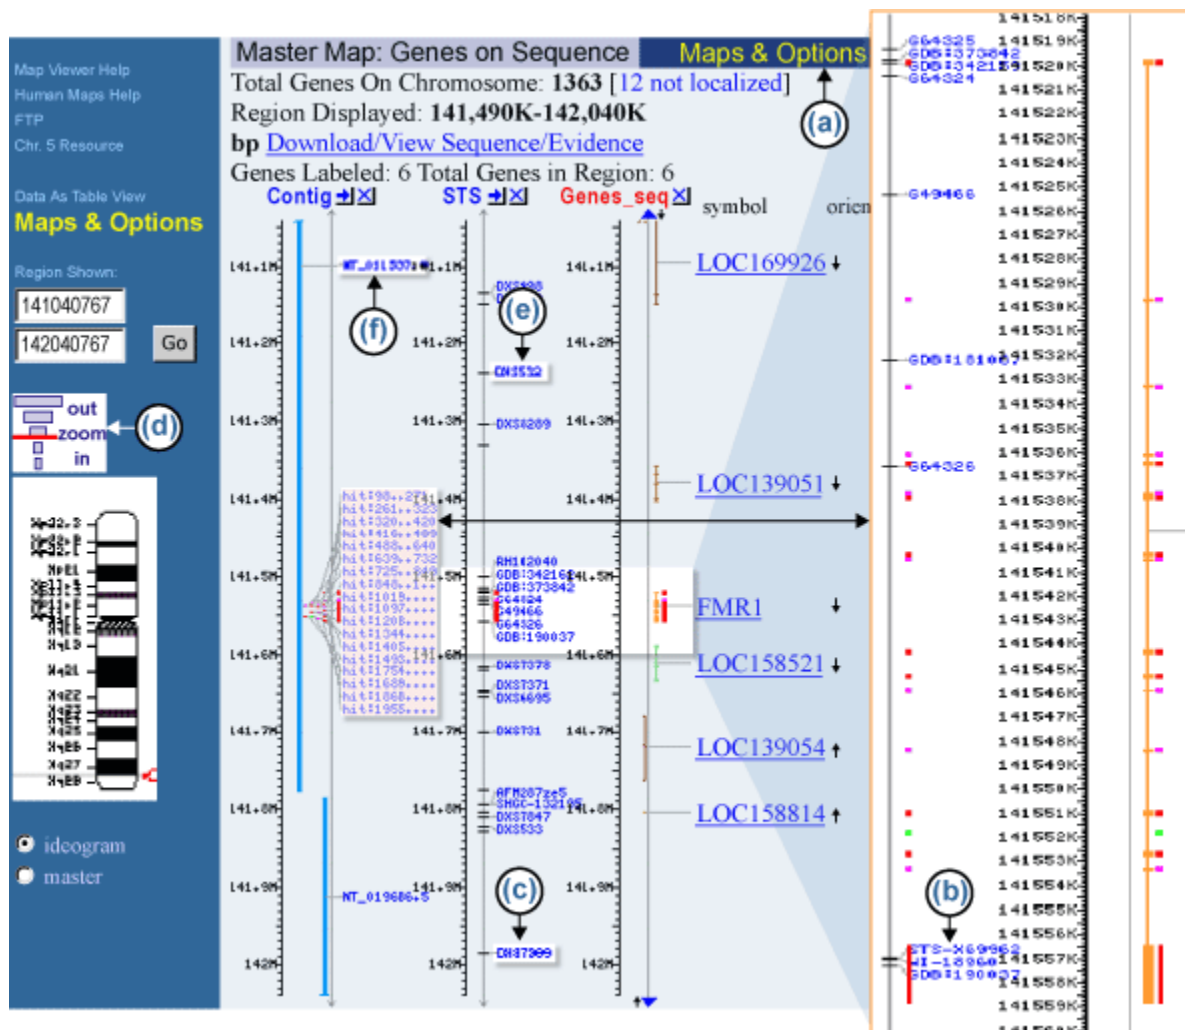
Map Viewer Help
Human Maps Help
FTP
Chr. 5 Resource

Data As Table View
Maps & Options

Region Shown:
141040767
142040767
Go

out
zoom
in

(d)

Xq22.3
Xq21
Xq22
Xq23
Xq24
Xq25
Xq26
Xq27
Xq28

ideogram
master

Master Map: Genes on Sequence
Maps & Options
Total Genes On Chromosome: 1363 [12 not localized]
Region Displayed: 141,490K-142,040K
bp Download/View Sequence/Evidence
Genes Labeled: 6 Total Genes in Region: 6

(a)

Contig
STS
Genes_seq
symbol
orien

141.1M
141.2M
141.3M
141.4M
141.5M
141.6M
141.7M
141.8M
141.9M
142M

NT_011597
(f)
(e)
DXS532
DXS8289
RH142040
GDB:342162
GDB:373842
G64324
G49466
G64326
GDB:190037
DXS7378
DXS7371
DXS4695
DXS731
AFM287ze5
SHGC-132195
DXS7847
DXS533
NT_019686.8
(c)
DXS7989

hit#98..274
hit#261..323
hit#320..420
hit#416..489
hit#488..640
hit#639..732
hit#725..848
hit#848..1019
hit#1019..
hit#1097..
hit#1208..
hit#1344..
hit#1405..
hit#1493..
hit#1754..
hit#1688..
hit#1868..
hit#1955..

LOC169926
LOC139051
FMR1
LOC158521
LOC139054
LOC158814

G64325
GDB:373842
GDB:342162
G64324
G49466
GDB:181002
G64326
STS-X69962
WI-18960
GDB:190037

(b)

141518K
141519K
141520K
141521K
141522K
141523K
141524K
141525K
141526K
141527K
141528K
141529K
141530K
141531K
141532K
141533K
141534K
141535K
141536K
141537K
141538K
141539K
141540K
141541K
141542K
141543K
141544K
141545K
141546K
141547K
141548K
141549K
141550K
141551K
141552K
141553K
141554K
141555K
141556K
141557K
141558K
141559K
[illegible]